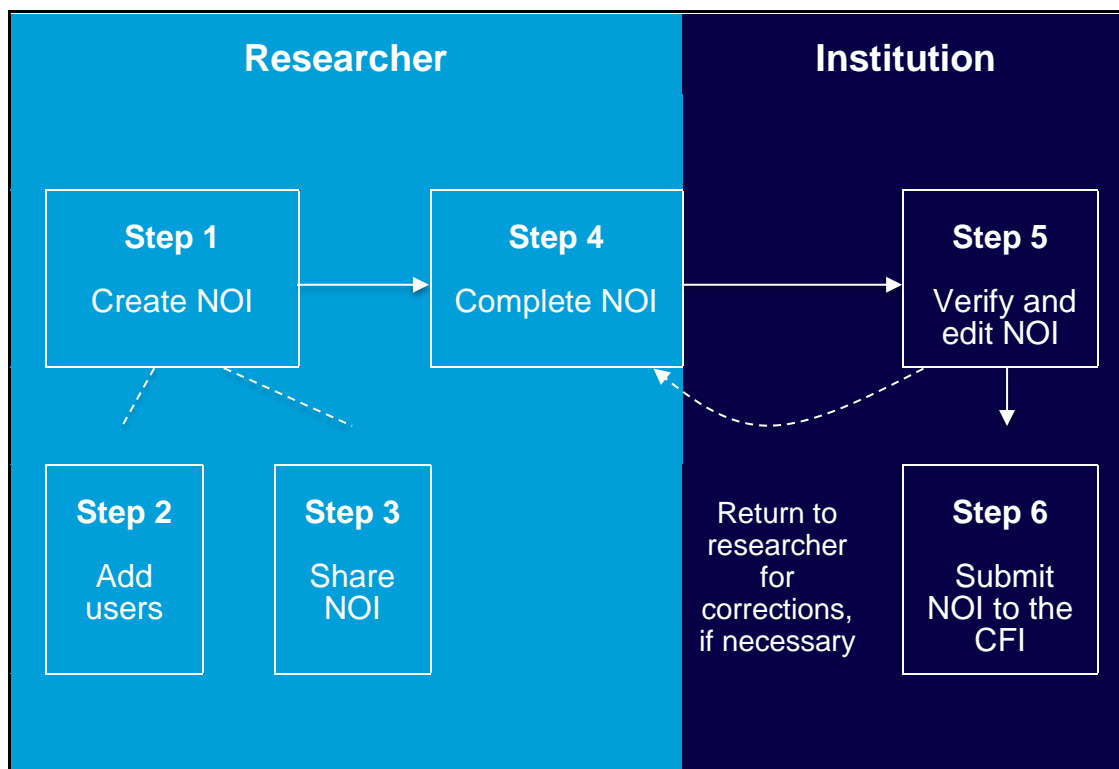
Researcher

Institution

Step 1
Create NOI

Step 4
Complete NOI

Step 5
Verify and edit NOI

Step 2
Add users

Step 3
Share NOI

Return to researcher for corrections, if necessary

Step 6
Submit NOI to the CFI